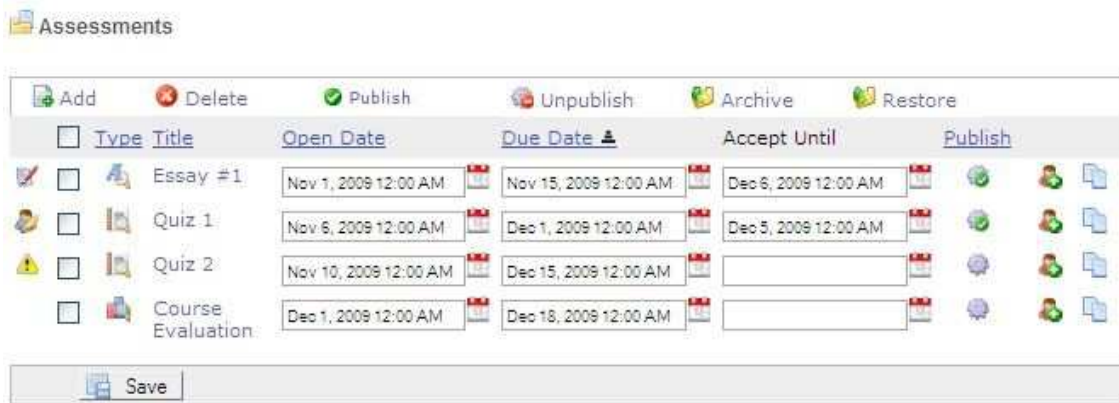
Assessments

Add Delete Publish Unpublish Archive Restore

| | Type | Title | Open Date | Due Date ≜ | Accept Until | Publish |
|---|---|---|---|---|---|---|
| | | Essay #1 | Nov 1, 2009 12:00 AM | Nov 15, 2009 12:00 AM | Dec 6, 2009 12:00 AM | |
| | | Quiz 1 | Nov 6, 2009 12:00 AM | Dec 1, 2009 12:00 AM | Dec 5, 2009 12:00 AM | |
| | | Quiz 2 | Nov 10, 2009 12:00 AM | Dec 15, 2009 12:00 AM | | |
| | | Course Evaluation | Dec 1, 2009 12:00 AM | Dec 18, 2009 12:00 AM | | |

Save